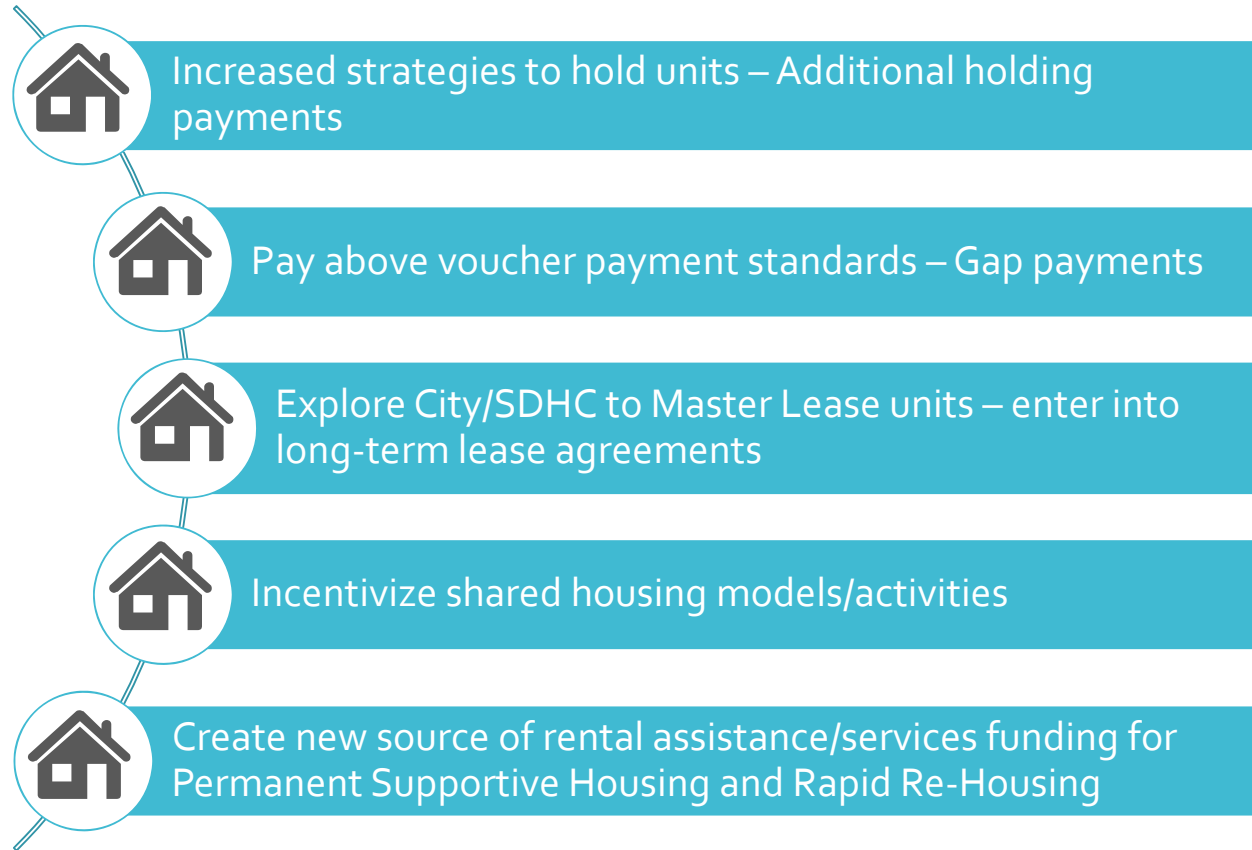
Increased strategies to hold units – Additional holding payments

Pay above voucher payment standards – Gap payments

Explore City/SDHC to Master Lease units – enter into long-term lease agreements

Incentivize shared housing models/activities

Create new source of rental assistance/services funding for Permanent Supportive Housing and Rapid Re-Housing